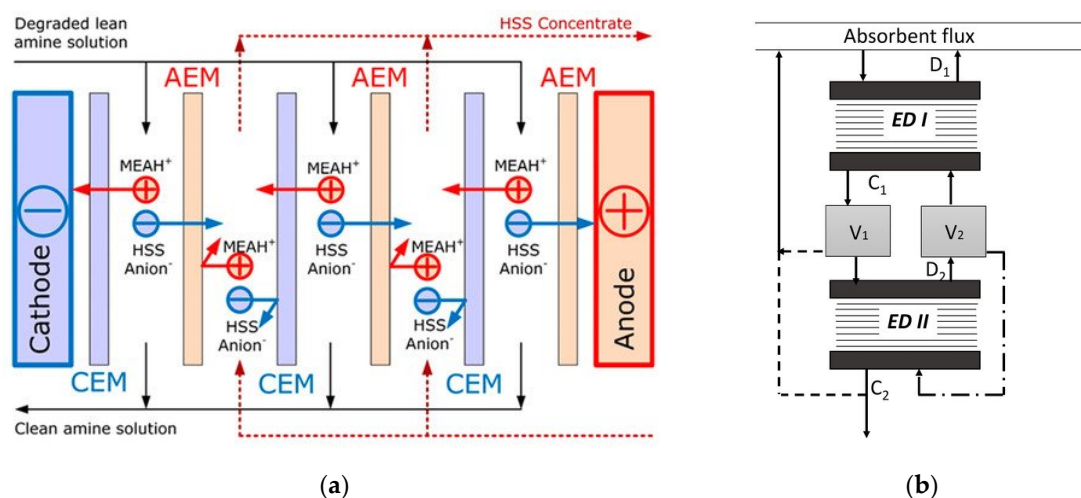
Degraded lean amine solution

HSS Concentrate

AEM

AEM

AEM

Cathode

MEAH$^+$

HSS Anion$^-$

MEAH$^+$

HSS Anion$^-$

MEAH$^+$

HSS Anion$^-$

MEAH$^+$

HSS Anion$^-$

MEAH$^+$

HSS Anion$^-$

Anode

CEM

CEM

CEM

Clean amine solution

(a)

Absorbent flux

$D_1$

ED I

$C_1$

$V_1$

$V_2$

$D_2$

ED II

$C_2$

(b)